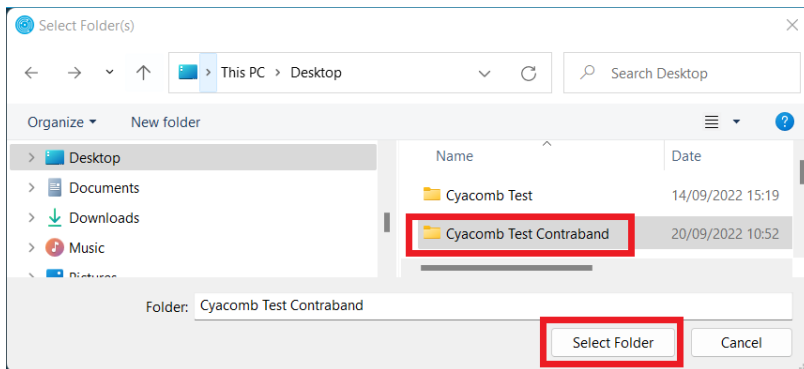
Select Folder(s)

This PC > Desktop

Search Desktop

Organize ▾ New folder

Desktop
Documents
Downloads
Music
Pictures

| Name | Date |
|---|---|
| Cyacomb Test | 14/09/2022 15:19 |
| Cyacomb Test Contraband | 20/09/2022 10:52 |

Folder: Cyacomb Test Contraband

Select Folder
Cancel